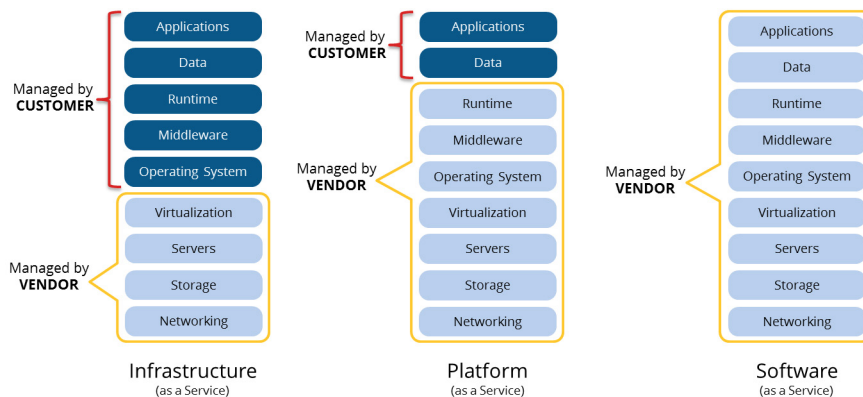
Managed by
CUSTOMER

Applications
Data
Runtime
Middleware
Operating System

Managed by
VENDOR

Virtualization
Servers
Storage
Networking

Infrastructure
(as a Service)

Managed by
CUSTOMER

Applications
Data

Managed by
VENDOR

Runtime
Middleware
Operating System
Virtualization
Servers
Storage
Networking

Platform
(as a Service)

Managed by
VENDOR

Applications
Data
Runtime
Middleware
Operating System
Virtualization
Servers
Storage
Networking

Software
(as a Service)